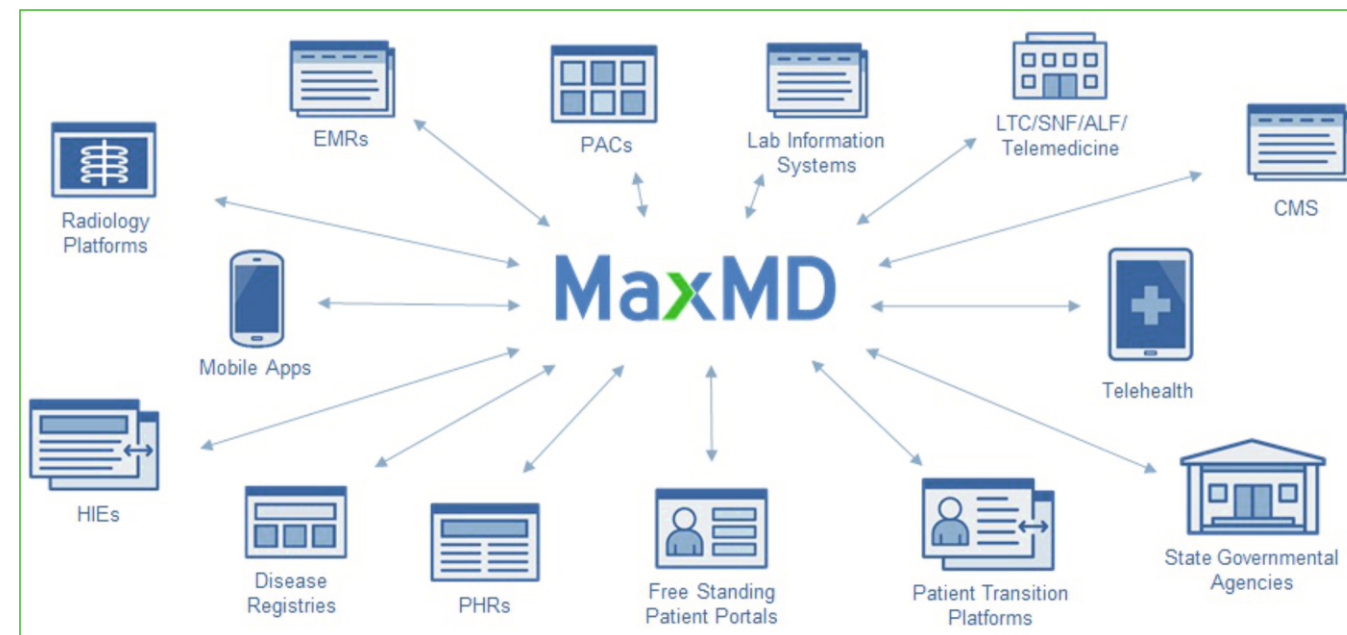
EMRs

PACs

Lab Information Systems

LTC/SNF/ALF/ Telemedicine

CMS

Radiology Platforms

MaxMD

Mobile Apps

Telehealth

HIEs

Disease Registries

PHRs

Free Standing Patient Portals

Patient Transition Platforms

State Governmental Agencies